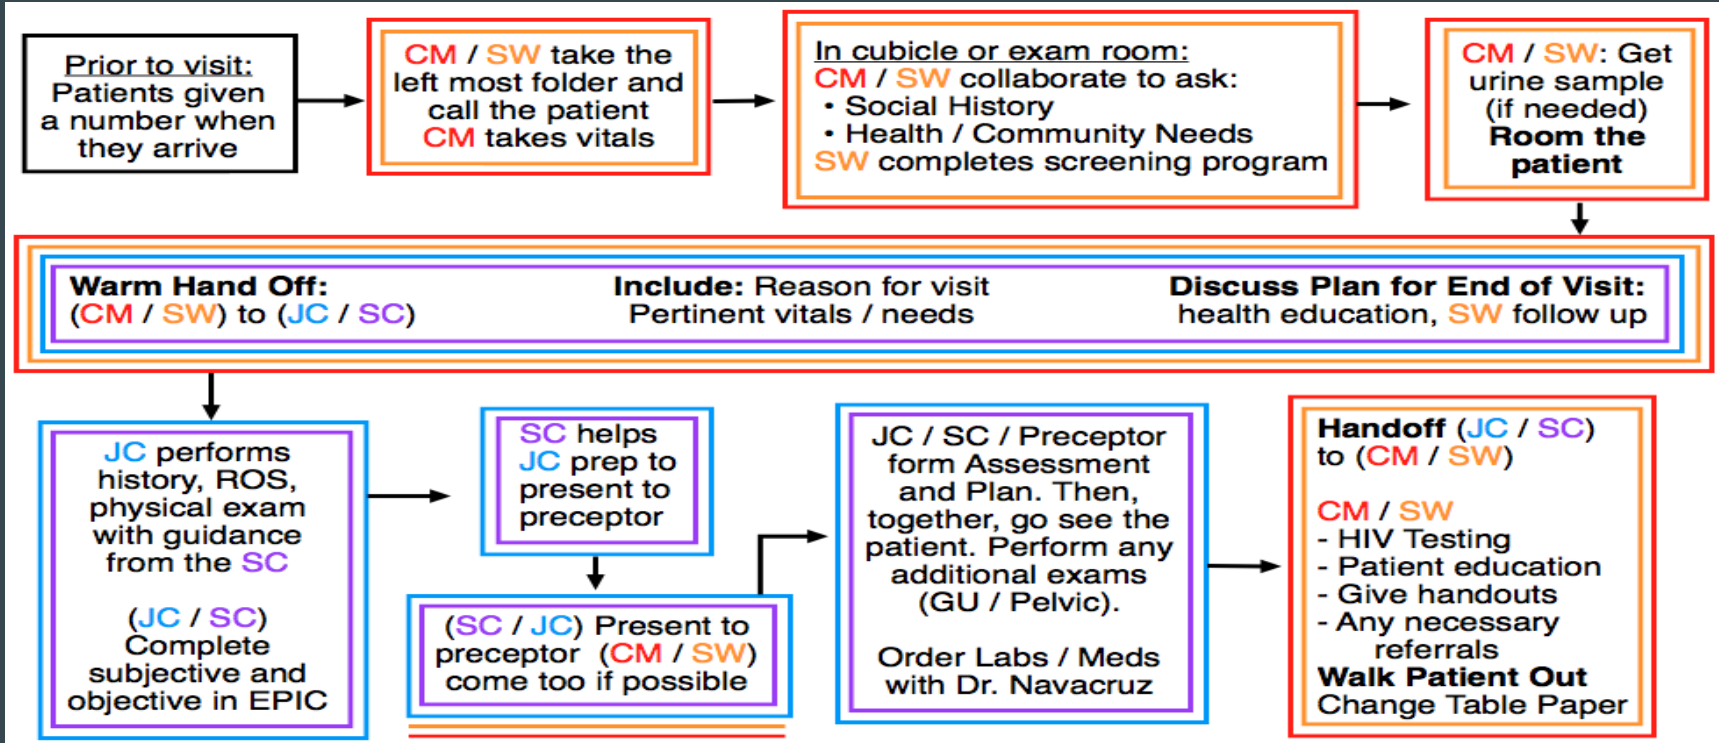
Prior to visit:
Patients given a number when they arrive

CM / SW take the left most folder and call the patient
CM takes vitals

In cubicle or exam room:
CM / SW collaborate to ask:
• Social History
• Health / Community Needs
SW completes screening program

CM / SW: Get urine sample (if needed)
Room the patient

Warm Hand Off:
(CM / SW) to (JC / SC)

Include: Reason for visit
Pertinent vitals / needs

Discuss Plan for End of Visit:
health education, SW follow up

JC performs history, ROS, physical exam with guidance from the SC

(JC / SC) Complete subjective and objective in EPIC

SC helps JC prep to present to preceptor

(SC / JC) Present to preceptor (CM / SW) come too if possible

JC / SC / Preceptor form Assessment and Plan. Then, together, go see the patient. Perform any additional exams (GU / Pelvic).

Order Labs / Meds with Dr. Navacruz

Handoff (JC / SC) to (CM / SW)

CM / SW
- HIV Testing
- Patient education
- Give handouts
- Any necessary referrals
Walk Patient Out
Change Table Paper